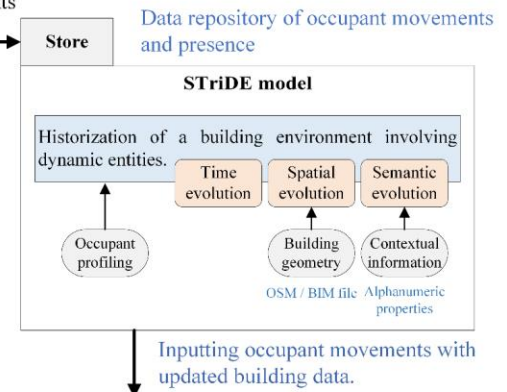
ts

Store

Data repository of occupant movements and presence

STriDE model

Historization of a building environment involving dynamic entities.

Time evolution

Spatial evolution

Semantic evolution

Occupant profiling

Building geometry

Contextual information

OSM / BIM file

Alphanumeric properties

Inputting occupant movements with updated building data.